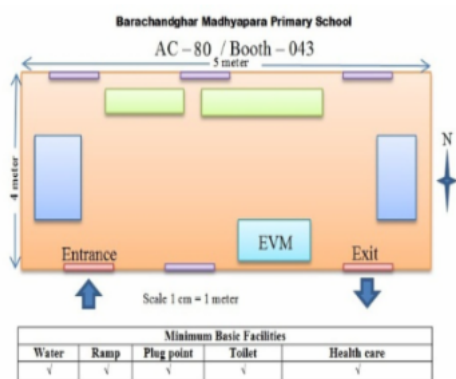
Barachandghar Madhyapara Primary School

AC – 80 / Booth – 043

5 meter

4 meter

N

EVM

Entrance

Exit

Scale 1 cm = 1 meter

| Minimum Basic Facilities | | | | |
|---|---|---|---|---|
| Water | Ramp | Plug point | Toilet | Health care |
| √ | √ | √ | √ | √ |